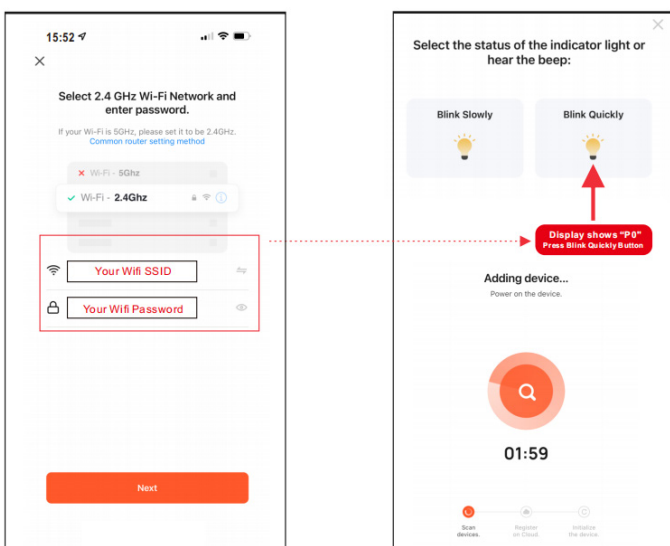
15:52

×

Select 2.4 GHz Wi-Fi Network and enter password.

If your Wi-Fi is 5GHz, please set it to be 2.4GHz.
Common router setting method

Wi-Fi - 5Ghz

Wi-Fi - 2.4Ghz

Your Wifi SSID

Your Wifi Password

Next

×

Select the status of the indicator light or hear the beep:

Blink Slowly

Blink Quickly

Display shows "P0"
Press Blink Quickly Button

Adding device...
Power on the device.

01:59

Scan devices.

Register on Cloud.

Initialize the device.